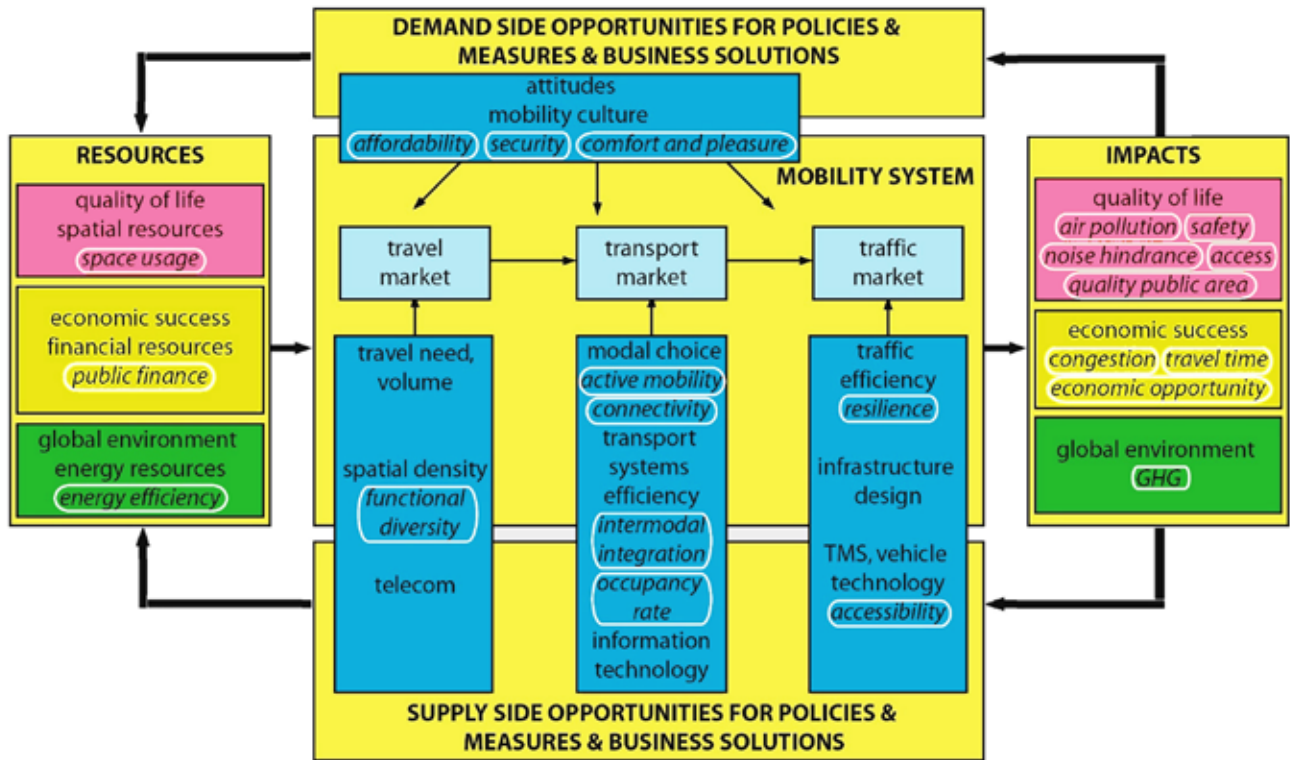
DEMAND SIDE OPPORTUNITIES FOR POLICIES & MEASURES & BUSINESS SOLUTIONS

attitudes
mobility culture
affordability security comfort and pleasure

RESOURCES

quality of life
spatial resources
space usage

economic success
financial resources
public finance

global environment
energy resources
energy efficiency

MOBILITY SYSTEM

travel market

transport market

traffic market

travel need, volume

spatial density
functional diversity

telecom

modal choice
active mobility
connectivity
transport systems efficiency
intermodal integration
occupancy rate
information technology

traffic efficiency
resilience

infrastructure design

TMS, vehicle technology
accessibility

IMPACTS

quality of life
air pollution safety
noise hindrance access
quality public area

economic success
congestion travel time
economic opportunity

global environment
GHG

SUPPLY SIDE OPPORTUNITIES FOR POLICIES & MEASURES & BUSINESS SOLUTIONS